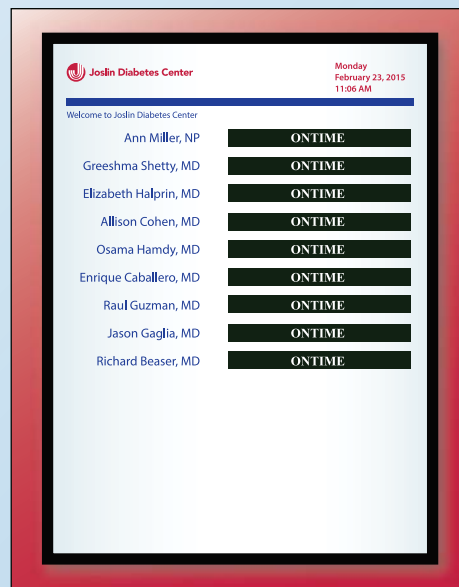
Joslin Diabetes Center

Monday
February 23, 2015
11:06 AM

Welcome to Joslin Diabetes Center

| | |
|---|---|
| Ann Miller, NP | ONTIME |
| Greeshma Shetty, MD | ONTIME |
| Elizabeth Halprin, MD | ONTIME |
| Allison Cohen, MD | ONTIME |
| Osama Hamdy, MD | ONTIME |
| Enrique Caballero, MD | ONTIME |
| Raul Guzman, MD | ONTIME |
| Jason Gaglia, MD | ONTIME |
| Richard Beaser, MD | ONTIME |